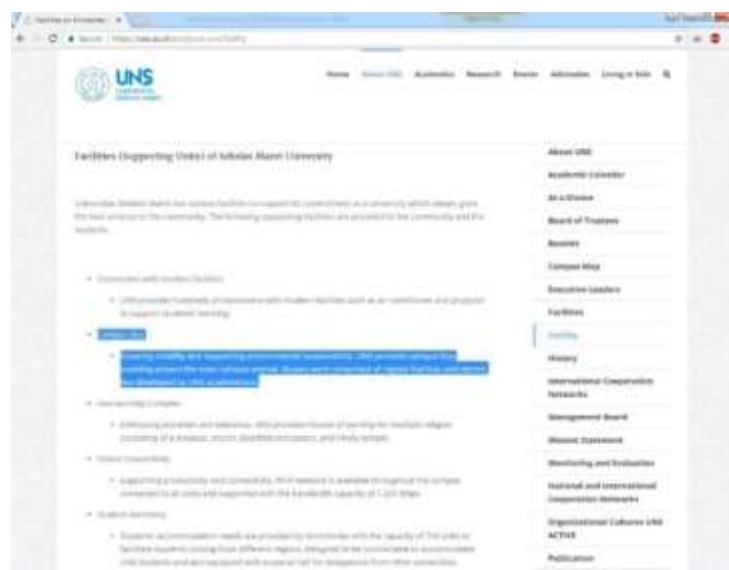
UNS

Home About UNS Academics Research Events Admission Living in Solo

Facilities (Supporting Units) of Sebelas Maret University

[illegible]

About UNS
Academic Calendar
At a Glance
Board of Trustees
Boulder
Campus Map
Executive Leaders
Facilities
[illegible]
History
International Cooperation Networks
Management Board
Mission Statement
Monitoring and Evaluation
National and International Cooperation Networks
Organizational Cultures UNS ACTIVE
Publication